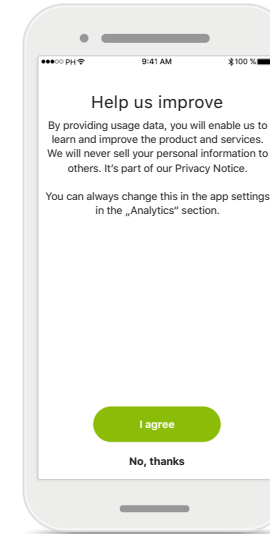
●●●○○ PH 9:41 AM 100 %

Help us improve

By providing usage data, you will enable us to learn and improve the product and services. We will never sell your personal information to others. It's part of our Privacy Notice.

You can always change this in the app settings in the „Analytics" section.

I agree

No, thanks